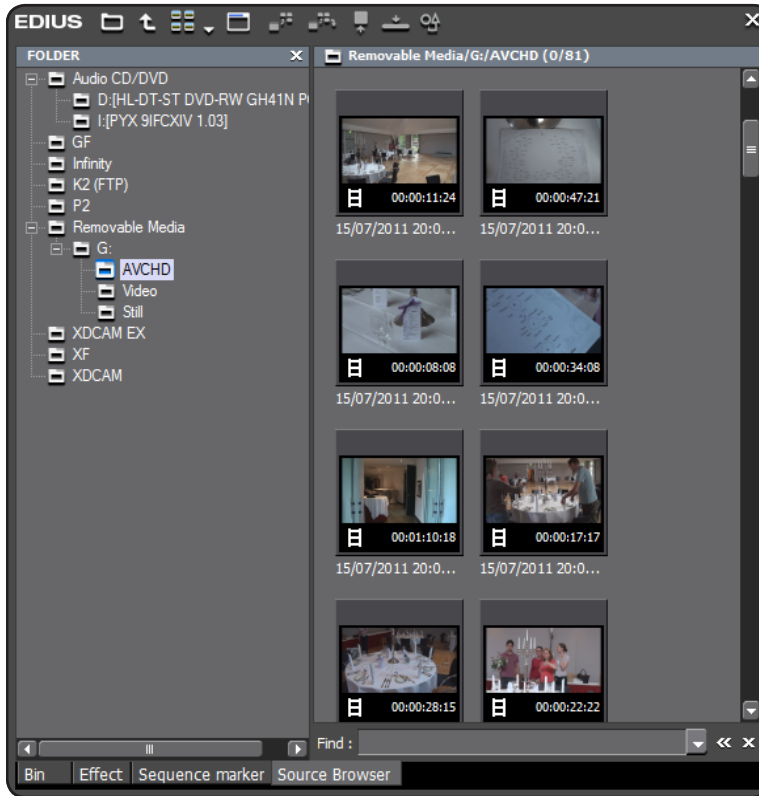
EDIUS

FOLDER

Audio CD/DVD
D:[HL-DT-ST DVD-RW GH41N P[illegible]
I:[PYX 9IFCXIV 1.03]
GF
Infinity
K2 (FTP)
P2
Removable Media
G:
AVCHD
Video
Still
XDCAM EX
XF
XDCAM

Removable Media/G:/AVCHD (0/81)

00:00:11:24
15/07/2011 20:0...
00:00:47:21
15/07/2011 20:0...
00:00:08:08
15/07/2011 20:0...
00:00:34:08
15/07/2011 20:0...
00:01:10:18
15/07/2011 20:0...
00:00:17:17
15/07/2011 20:0...
00:00:28:15
00:00:22:22

Find :

Bin | Effect | Sequence marker | Source Browser